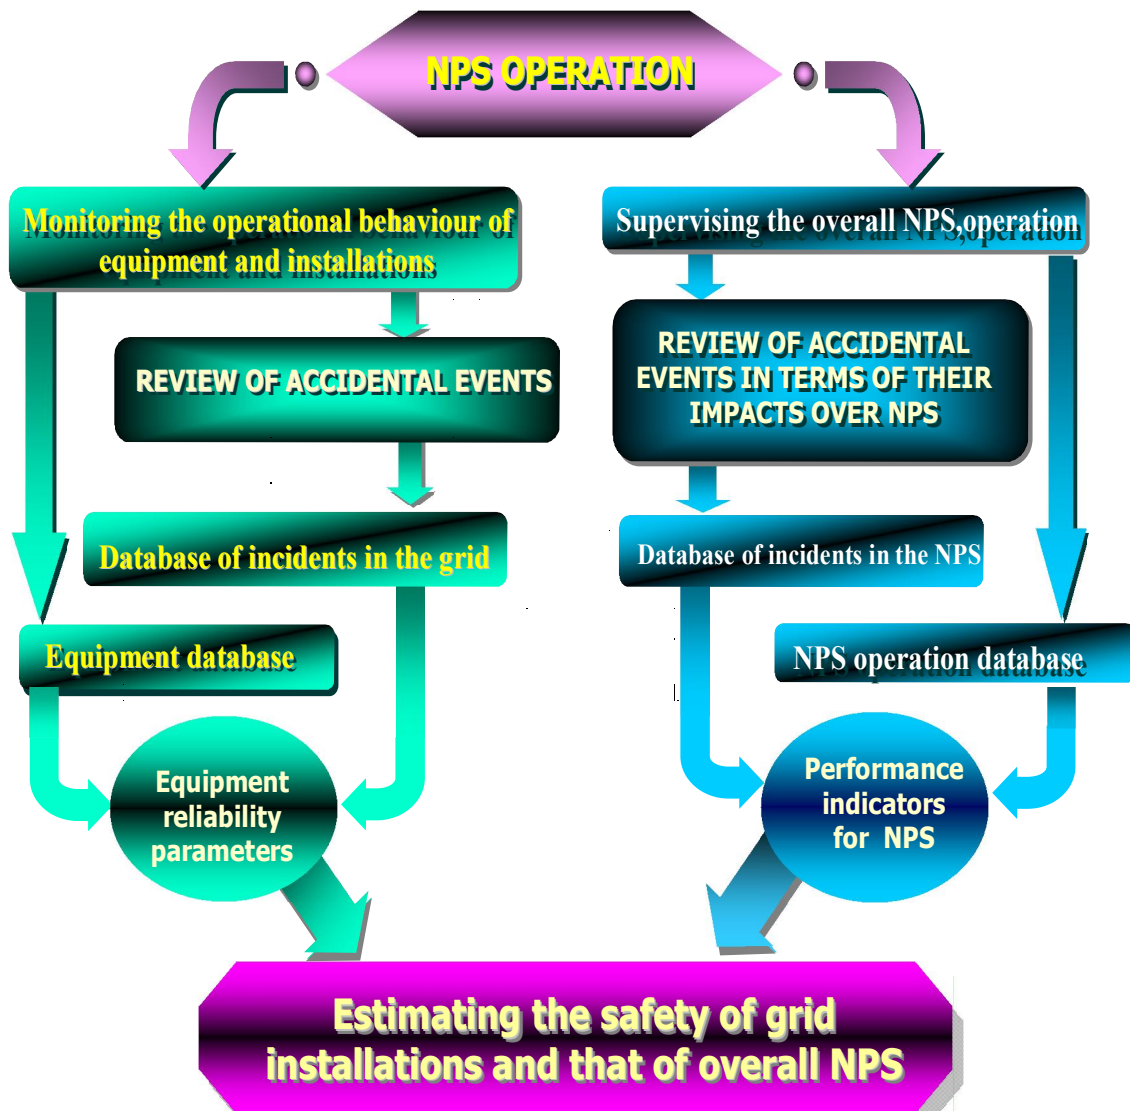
NPS OPERATION

Monitoring the operational behaviour of equipment and installations

REVIEW OF ACCIDENTAL EVENTS

Database of incidents in the grid

Equipment database

Equipment reliability parameters

Supervising the overall NPS,operation

REVIEW OF ACCIDENTAL EVENTS IN TERMS OF THEIR IMPACTS OVER NPS

Database of incidents in the NPS

NPS operation database

Performance indicators for NPS

Estimating the safety of grid installations and that of overall NPS